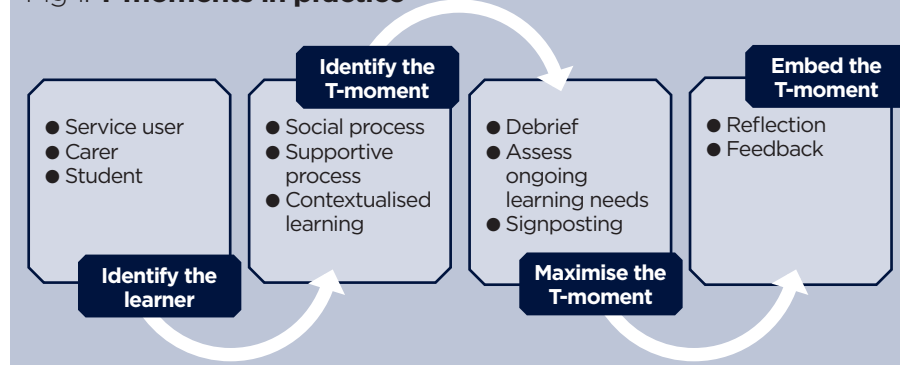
Fig 1. T-moments in practice

● Service user
● Carer
● Student

Identify the learner

Identify the T-moment

● Social process
● Supportive process
● Contextualised learning

● Debrief
● Assess ongoing learning needs
● Signposting

Maximise the T-moment

Embed the T-moment

● Reflection
● Feedback